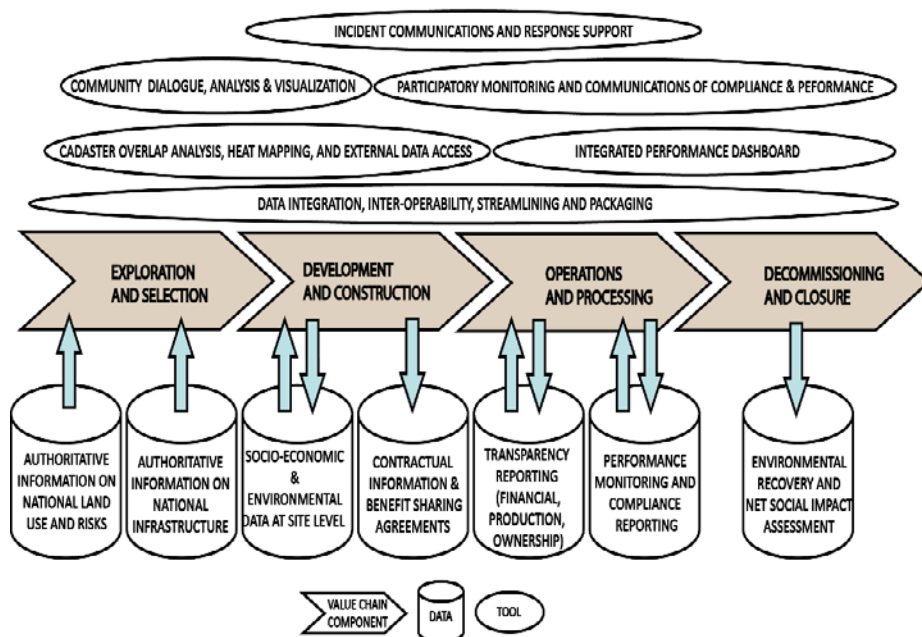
INCIDENT COMMUNICATIONS AND RESPONSE SUPPORT

COMMUNITY DIALOGUE, ANALYSIS & VISUALIZATION

PARTICIPATORY MONITORING AND COMMUNICATIONS OF COMPLIANCE & PEFORMANCE

CADASTER OVERLAP ANALYSIS, HEAT MAPPING, AND EXTERNAL DATA ACCESS

INTEGRATED PERFORMANCE DASHBOARD

DATA INTEGRATION, INTER-OPERABILITY, STREAMLINING AND PACKAGING

EXPLORATION AND SELECTION

DEVELOPMENT AND CONSTRUCTION

OPERATIONS AND PROCESSING

DECOMMISSIONING AND CLOSURE

AUTHORITATIVE INFORMATION ON NATIONAL LAND USE AND RISKS

AUTHORITATIVE INFORMATION ON NATIONAL INFRASTRUCTURE

SOCIO-ECONOMIC & ENVIRONMENTAL DATA AT SITE LEVEL

CONTRACTUAL INFORMATION & BENEFIT SHARING AGREEMENTS

TRANSPARENCY REPORTING (FINANCIAL, PRODUCTION, OWNERSHIP)

PERFORMANCE MONITORING AND COMPLIANCE REPORTING

ENVIRONMENTAL RECOVERY AND NET SOCIAL IMPACT ASSESSMENT

VALUE CHAIN COMPONENT

DATA

TOOL